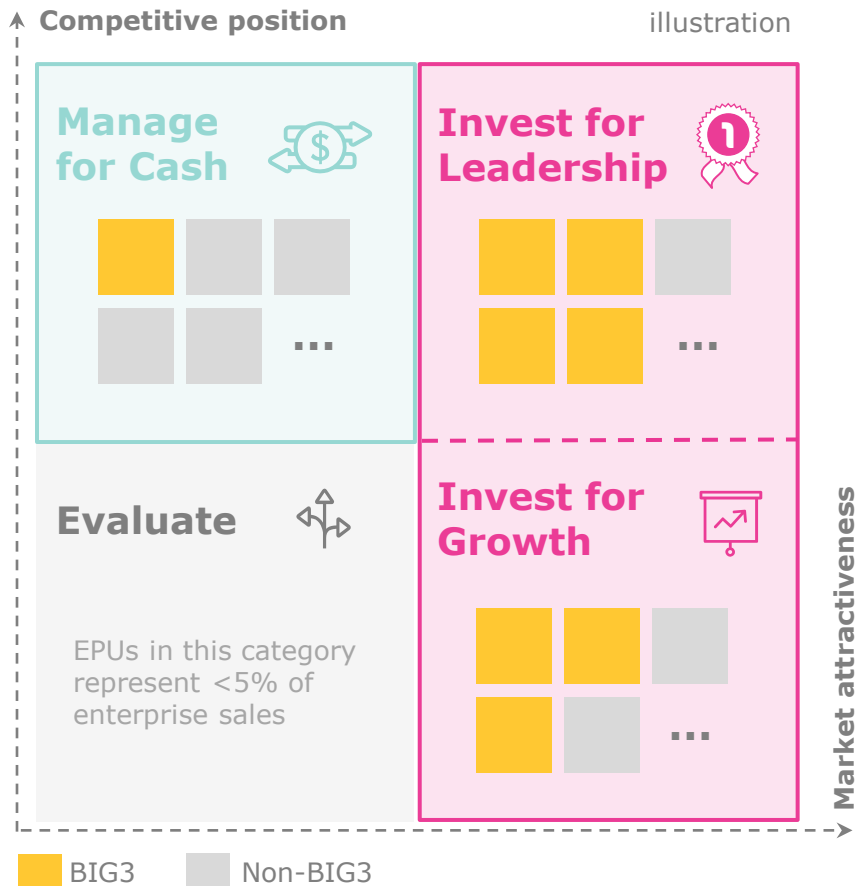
Competitive position

illustration

Manage for Cash

...

Invest for Leadership

1

...

Evaluate

EPUs in this category represent <5% of enterprise sales

Invest for Growth

...

Market attractiveness

BIG3

Non-BIG3